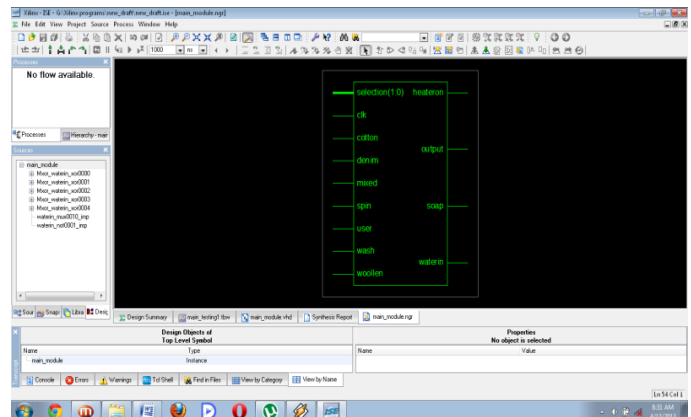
Xilinx - ISE - G:\Xilinx programs\new_draft\new_draft.ise - [main_module.ngr]

File Edit View Project Source Process Window Help

1000 ns

Processes

No flow available.

Processes Hierarchy - main

Sources

main_module
Mxor_watein_xor0000
Mxor_watein_xor0001
Mxor_watein_xor0002
Mxor_watein_xor0003
Mxor_watein_xor0004
watein_mux0010_imp
watein_not0001_imp

Sour Snap Libra Desi

selection(1:0)
clk
cotton
denim
mixed
spin
user
wash
woollen
heateron
output
soap
waterin

Design Summary | main_testing1.tbw | main_module.vhd | Synthesis Report | main_module.ngr

Design Objects of Top Level Symbol

| Name | Type |
|---|---|
| main_module | Instance |

Properties
No object is selected

| Name | Value |
|---|---|

Console | Errors | Warnings | Tcl Shell | Find in Files | View by Category | View by Name

Ln 54 Col 1

8:31 AM